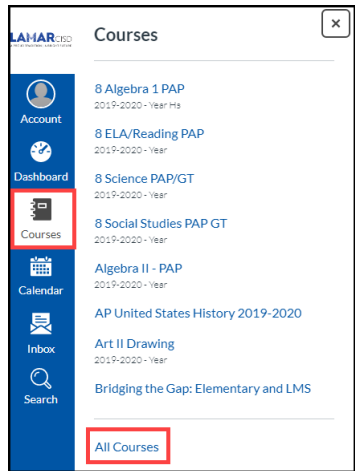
LAMARCISD

Account

Dashboard

Courses

Calendar

Inbox

Search

Courses

8 Algebra 1 PAP
2019-2020 - Year Hs

8 ELA/Reading PAP
2019-2020 - Year

8 Science PAP/GT
2019-2020 - Year

8 Social Studies PAP GT
2019-2020 - Year

Algebra II - PAP
2019-2020 - Year

AP United States History 2019-2020

Art II Drawing
2019-2020 - Year

Bridging the Gap: Elementary and LMS

All Courses